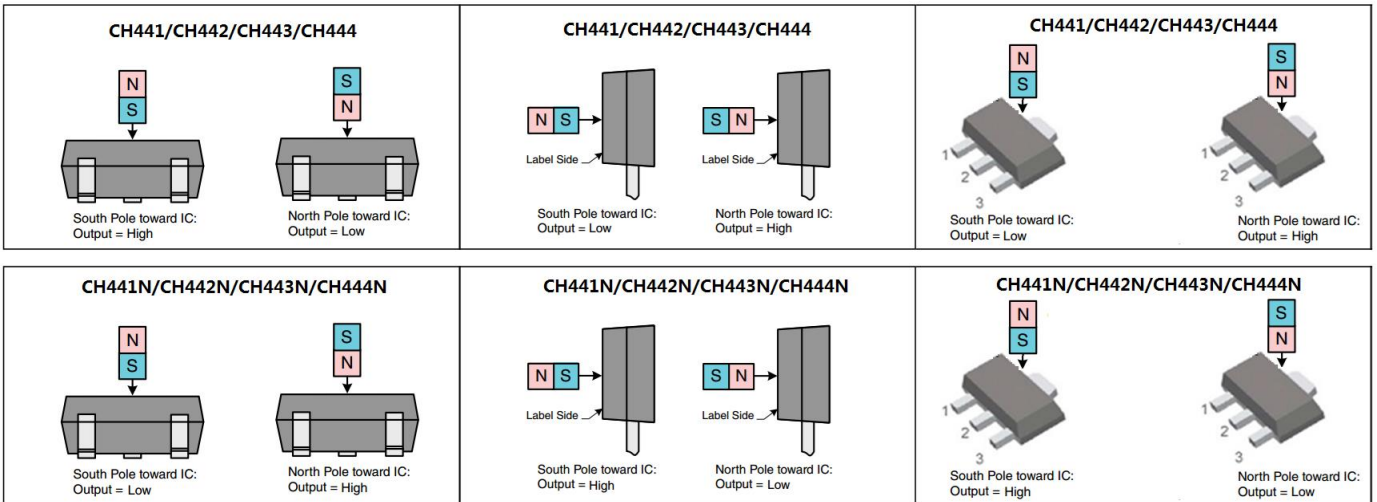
CH441/CH442/CH443/CH444

N
S

S
N

South Pole toward IC:
Output = High

North Pole toward IC:
Output = Low

CH441/CH442/CH443/CH444

N S

Label Side

S N

Label Side

South Pole toward IC:
Output = Low

North Pole toward IC:
Output = High

CH441/CH442/CH443/CH444

N
S

S
N

1
2
3

1
2
3

South Pole toward IC:
Output = Low

North Pole toward IC:
Output = High

CH441N/CH442N/CH443N/CH444N

N
S

S
N

South Pole toward IC:
Output = Low

North Pole toward IC:
Output = High

CH441N/CH442N/CH443N/CH444N

N S

Label Side

S N

Label Side

South Pole toward IC:
Output = High

North Pole toward IC:
Output = Low

CH441N/CH442N/CH443N/CH444N

N
S

S
N

1
2
3

1
2
3

South Pole toward IC:
Output = High

North Pole toward IC:
Output = Low